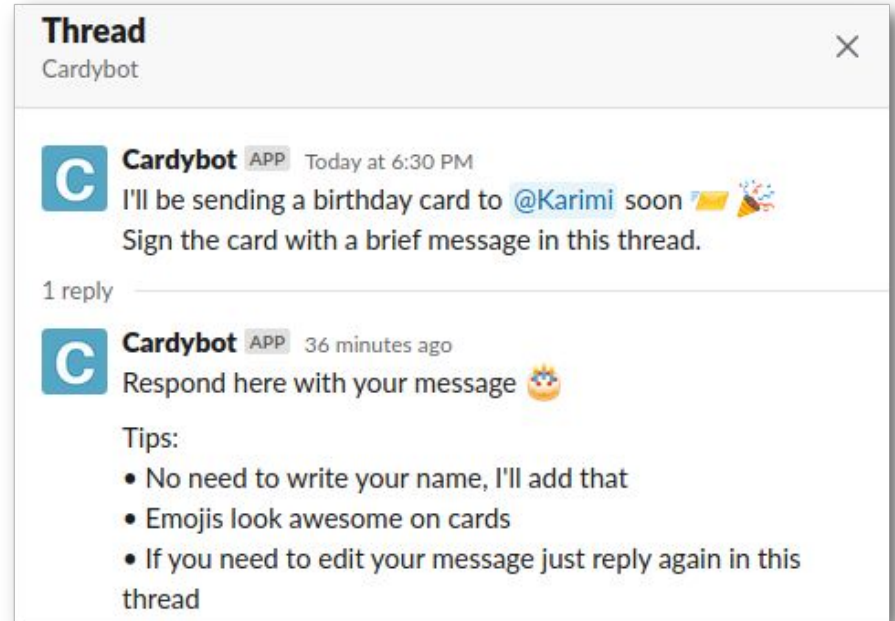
Thread
Cardybot

×

C
Cardybot APP Today at 6:30 PM
I'll be sending a birthday card to @Karimi soon 📨 🎉
Sign the card with a brief message in this thread.

1 reply

C
Cardybot APP 36 minutes ago
Respond here with your message 🎂

Tips:
• No need to write your name, I'll add that
• Emojis look awesome on cards
• If you need to edit your message just reply again in this thread